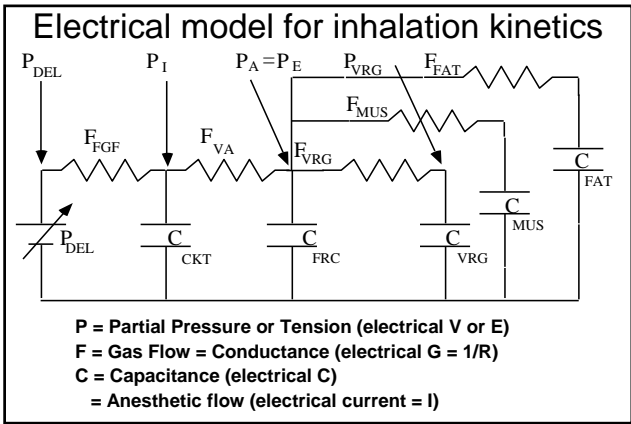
Electrical model for inhalation kinetics

$P_{DEL}$

$P_I$

$P_A = P_E$

$P_{VRG}$

$F_{FAT}$

$F_{MUS}$

$F_{FGF}$

$F_{VA}$

$F_{VRG}$

$C_{FAT}$

$C_{MUS}$

$P_{DEL}$

$C_{CKT}$

$C_{FRC}$

$C_{VRG}$

P = Partial Pressure or Tension (electrical V or E)

F = Gas Flow = Conductance (electrical G = 1/R)

C = Capacitance (electrical C)

= Anesthetic flow (electrical current = I)